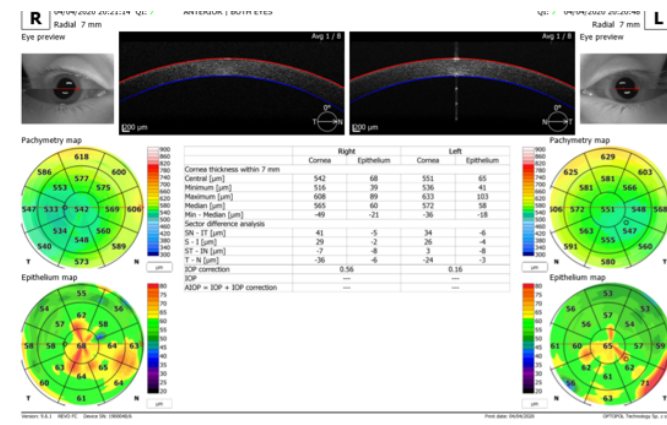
R 04/04/2020 20:21:14 QI: ✓ ANTERIOR | BOTH EYES QI: ✓ 04/04/2020 20:20:48 L
Radial 7 mm Radial 7 mm
Eye preview Eye preview
Avg 1 / 8 Avg 1 / 8
200 µm 200 µm
0° T N 0° T N

Pachymetry map Pachymetry map
618 586 600 553 577 575 547 533 542 569 606 534 548 540 558 589 573 T N
900 860 820 780 740 700 660 620 580 540 500 460 420 380 340 300 µm
629 625 603 581 566 506 572 551 548 568 563 547 591 555 560 580 T N

| | Right | | Left | |
|---|---|---|---|---|
| | Cornea | Epithelium | Cornea | Epithelium |
| Cornea thickness within 7 mm | | | | |
| Central [µm] | 542 | 68 | 551 | 65 |
| Minimum [µm] | 516 | 39 | 536 | 41 |
| Maximum [µm] | 608 | 89 | 633 | 103 |
| Median [µm] | 565 | 60 | 572 | 58 |
| Min - Median [µm] | -49 | -21 | -36 | -18 |
| Sector difference analysis | | | | |
| SN - IT [µm] | 41 | -5 | 34 | -6 |
| S - I [µm] | 29 | -2 | 26 | -4 |
| ST - IN [µm] | -7 | -8 | 3 | -8 |
| T - N [µm] | -36 | -6 | -24 | -3 |
| IOP correction | 0.56 | | 0.16 | |
| IOP | --- | | --- | |
| AIOP = IOP + IOP correction | --- | | --- | |

Epithelium map Epithelium map
55 54 56 57 62 58 58 68 64 63 63 66 61 64 64 61 T N
80 75 70 65 60 55 50 45 40 35 30 25 20 µm
53 56 56 57 58 61 60 65 71 59 62 62 61 71 T N

Version: 9.6.1 REVO FC Device SN: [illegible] Print date: 04/04/2020 OPTOPOL Technology Sp. z o.o.